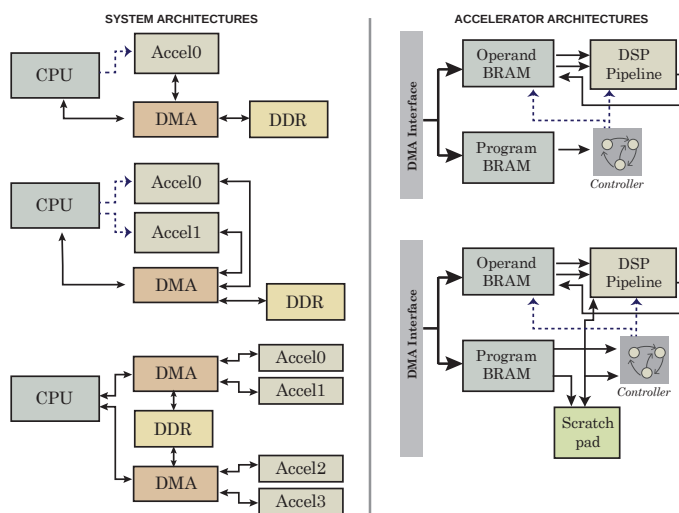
SYSTEM ARCHITECTURES

CPU

Accel0

DMA

DDR

CPU

Accel0

Accel1

DMA

DDR

CPU

DMA

Accel0

Accel1

DDR

DMA

Accel2

Accel3

ACCELERATOR ARCHITECTURES

DMA Interface

Operand BRAM

DSP Pipeline

Program BRAM

Controller

DMA Interface

Operand BRAM

DSP Pipeline

Program BRAM

Controller

Scratch pad